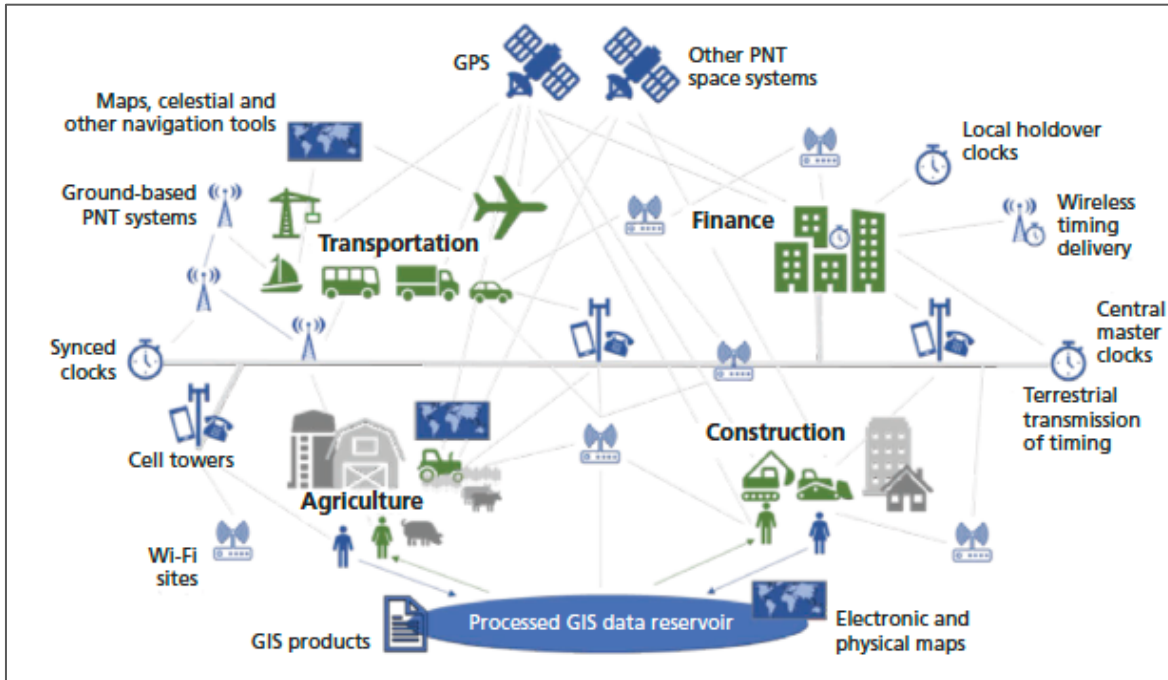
GPS

Other PNT space systems

Maps, celestial and other navigation tools

Local holdover clocks

Ground-based PNT systems

Finance

Wireless timing delivery

Transportation

Central master clocks

Synced clocks

Terrestrial transmission of timing

Construction

Cell towers

Agriculture

Wi-Fi sites

Processed GIS data reservoir

GIS products

Electronic and physical maps